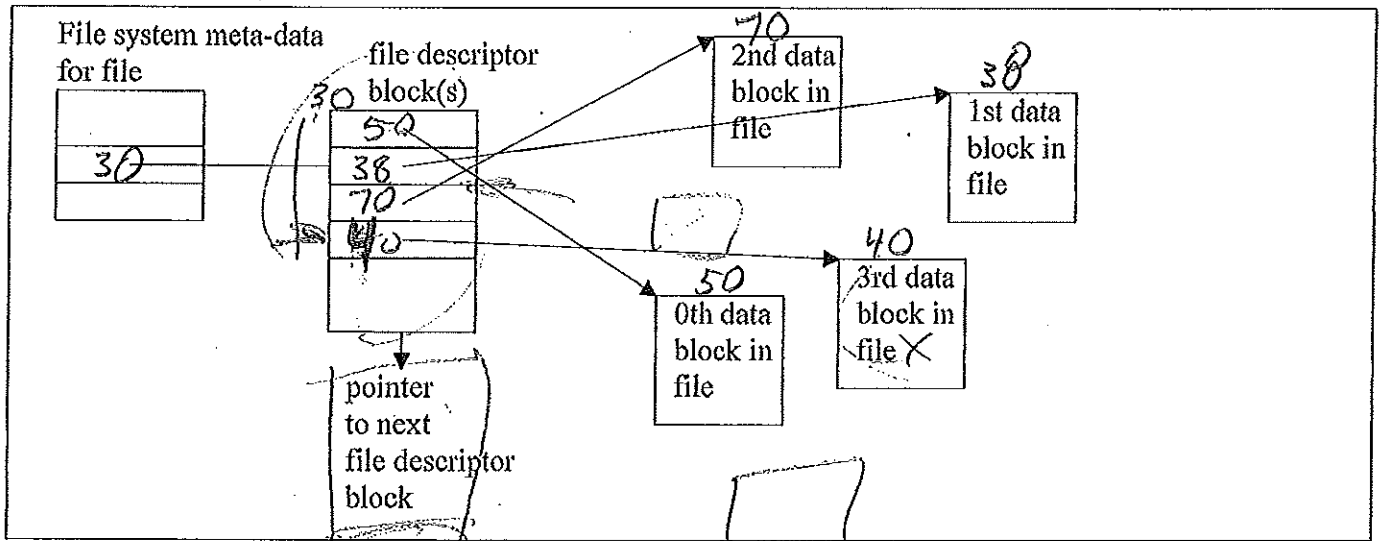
File system meta-data for file

30

file descriptor block(s)

30

50

38

70

40

pointer to next file descriptor block

70

2nd data block in file

38

1st data block in file

50

0th data block in file

40

3rd data block in file X